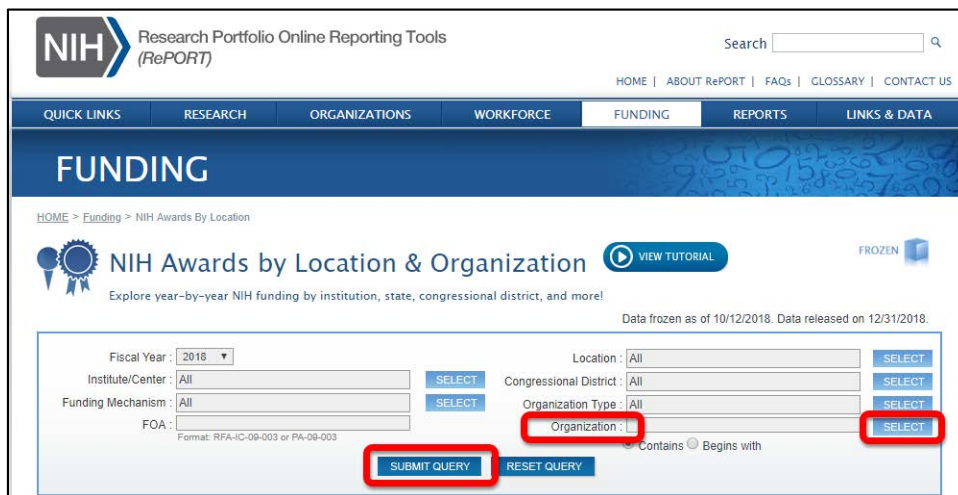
NIH Research Portfolio Online Reporting Tools (RePORT)

Search

HOME | ABOUT RePORT | FAQs | GLOSSARY | CONTACT US

QUICK LINKS RESEARCH ORGANIZATIONS WORKFORCE FUNDING REPORTS LINKS & DATA

FUNDING

HOME > Funding > NIH Awards By Location

NIH Awards by Location & Organization

VIEW TUTORIAL

FROZEN

Explore year-by-year NIH funding by institution, state, congressional district, and more!

Data frozen as of 10/12/2018. Data released on 12/31/2018.

Fiscal Year : 2018
Institute/Center : All SELECT
Funding Mechanism : All SELECT
FOA :
Format: RFA-IC-09-003 or PA-09-003

Location : All SELECT
Congressional District : All SELECT
Organization Type : All SELECT
Organization : SELECT
Contains Begins with

SUBMIT QUERY RESET QUERY